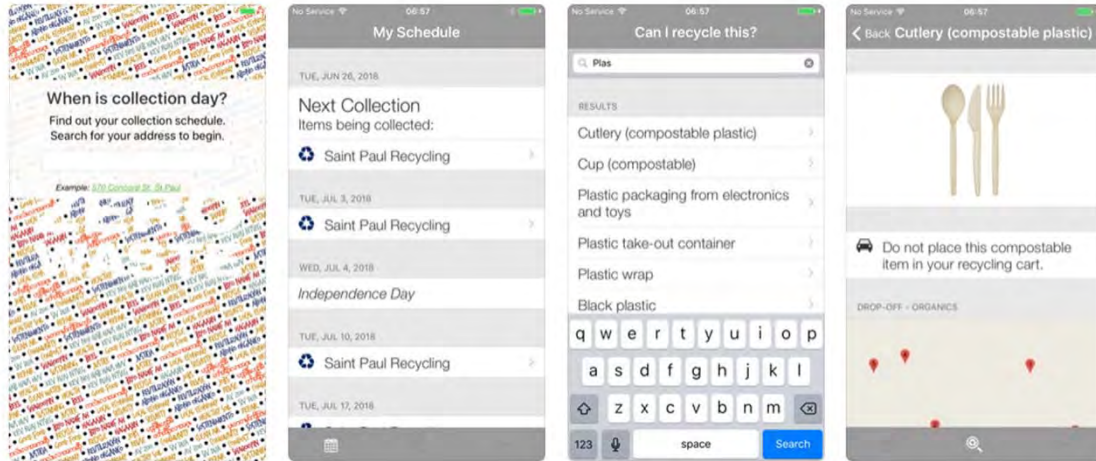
When is collection day?
Find out your collection schedule. Search for your address to begin.

Example: 570 Concord St. St Paul

No Service 06:57
My Schedule

TUE, JUN 26, 2018
Next Collection
Items being collected:
Saint Paul Recycling

TUE, JUL 3, 2018
Saint Paul Recycling

WED, JUL 4, 2018
Independence Day

TUE, JUL 10, 2018
Saint Paul Recycling

TUE, JUL 17, 2018

No Service 06:57
Can I recycle this?
Plas

RESULTS
Cutlery (compostable plastic)
Cup (compostable)
Plastic packaging from electronics and toys
Plastic take-out container
Plastic wrap
Black plastic

q w e r t y u i o p
a s d f g h j k l
z x c v b n m
123 space Search

No Service 06:57
Back Cutlery (compostable plastic)

Do not place this compostable item in your recycling cart.

DROP-OFF - ORGANICS